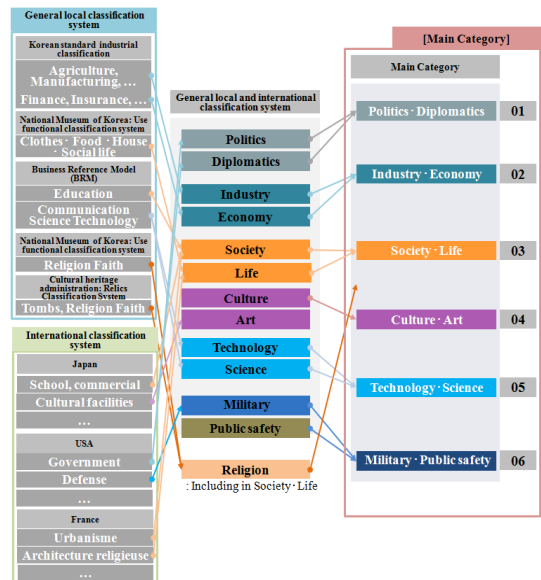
General local classification system

Korean standard industrial classification

Agriculture, Manufacturing, …

Finance, Insurance, …

National Museum of Korea: Use functional classification system

Clothes · Food · House · Social life

Business Reference Model (BRM)

Education

Communication Science Technology

National Museum of Korea: Use functional classification system

Religion Faith

Cultural heritage administration: Relics Classification System

Tombs, Religion Faith

International classification system

Japan

School, commercial

Cultural facilities

…

USA

Government

Defense

…

France

Urbanisme

Architecture religieuse

…

General local and international classification system

Politics

Diplomatics

Industry

Economy

Society

Life

Culture

Art

Technology

Science

Military

Public safety

Religion
: Including in Society · Life

[Main Category]

Main Category

Politics · Diplomatics 01

Industry · Economy 02

Society · Life 03

Culture · Art 04

Technology · Science 05

Military · Public safety 06